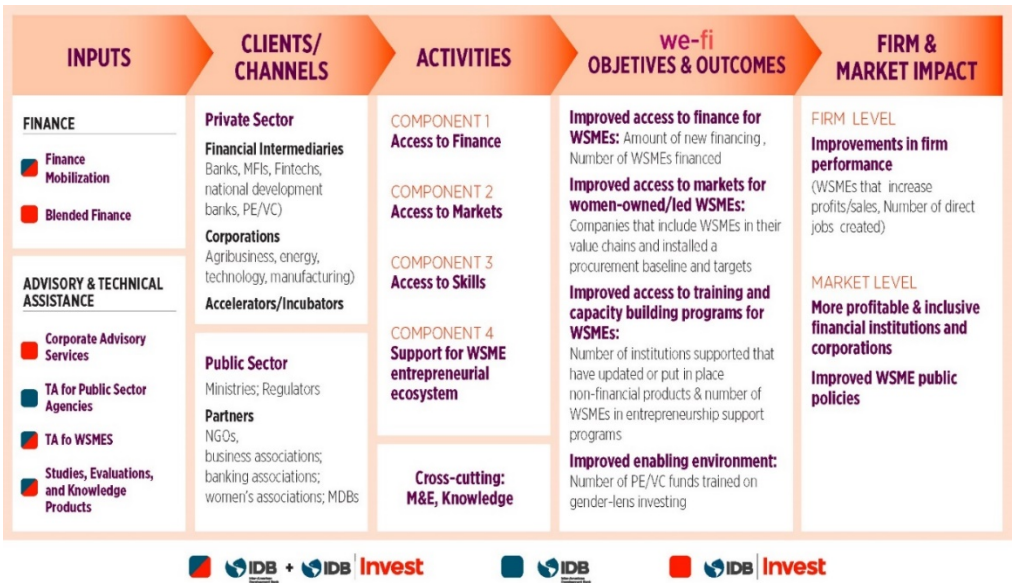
INPUTS

CLIENTS/ CHANNELS

ACTIVITIES

we-fi
OBJECTIVES & OUTCOMES

FIRM & MARKET IMPACT

FINANCE

Finance Mobilization

Blended Finance

ADVISORY & TECHNICAL ASSISTANCE

Corporate Advisory Services

TA for Public Sector Agencies

TA fo WSMES

Studies, Evaluations, and Knowledge Products

Private Sector

Financial Intermediaries
Banks, MFIs, Fintechs, national development banks, PE/VC)

Corporations
Agribusiness, energy, technology, manufacturing)

Accelerators/Incubators

Public Sector
Ministries; Regulators

Partners
NGOs, business associations; banking associations; women's associations; MDBs

COMPONENT 1
Access to Finance

COMPONENT 2
Access to Markets

COMPONENT 3
Access to Skills

COMPONENT 4
Support for WSME entrepreneurial ecosystem

Cross-cutting: M&E, Knowledge

Improved access to finance for WSMEs: Amount of new financing , Number of WSMEs financed

Improved access to markets for women-owned/led WSMEs:
Companies that include WSMEs in their value chains and installed a procurement baseline and targets

Improved access to training and capacity building programs for WSMEs:
Number of institutions supported that have updated or put in place non-financial products & number of WSMEs in entrepreneurship support programs

Improved enabling environment:
Number of PE/VC funds trained on gender-lens investing

FIRM LEVEL
Improvements in firm performance
(WSMEs that increase profits/sales, Number of direct jobs created)

MARKET LEVEL
More profitable & inclusive financial institutions and corporations

Improved WSME public policies

IDB + IDB Invest

IDB

IDB Invest